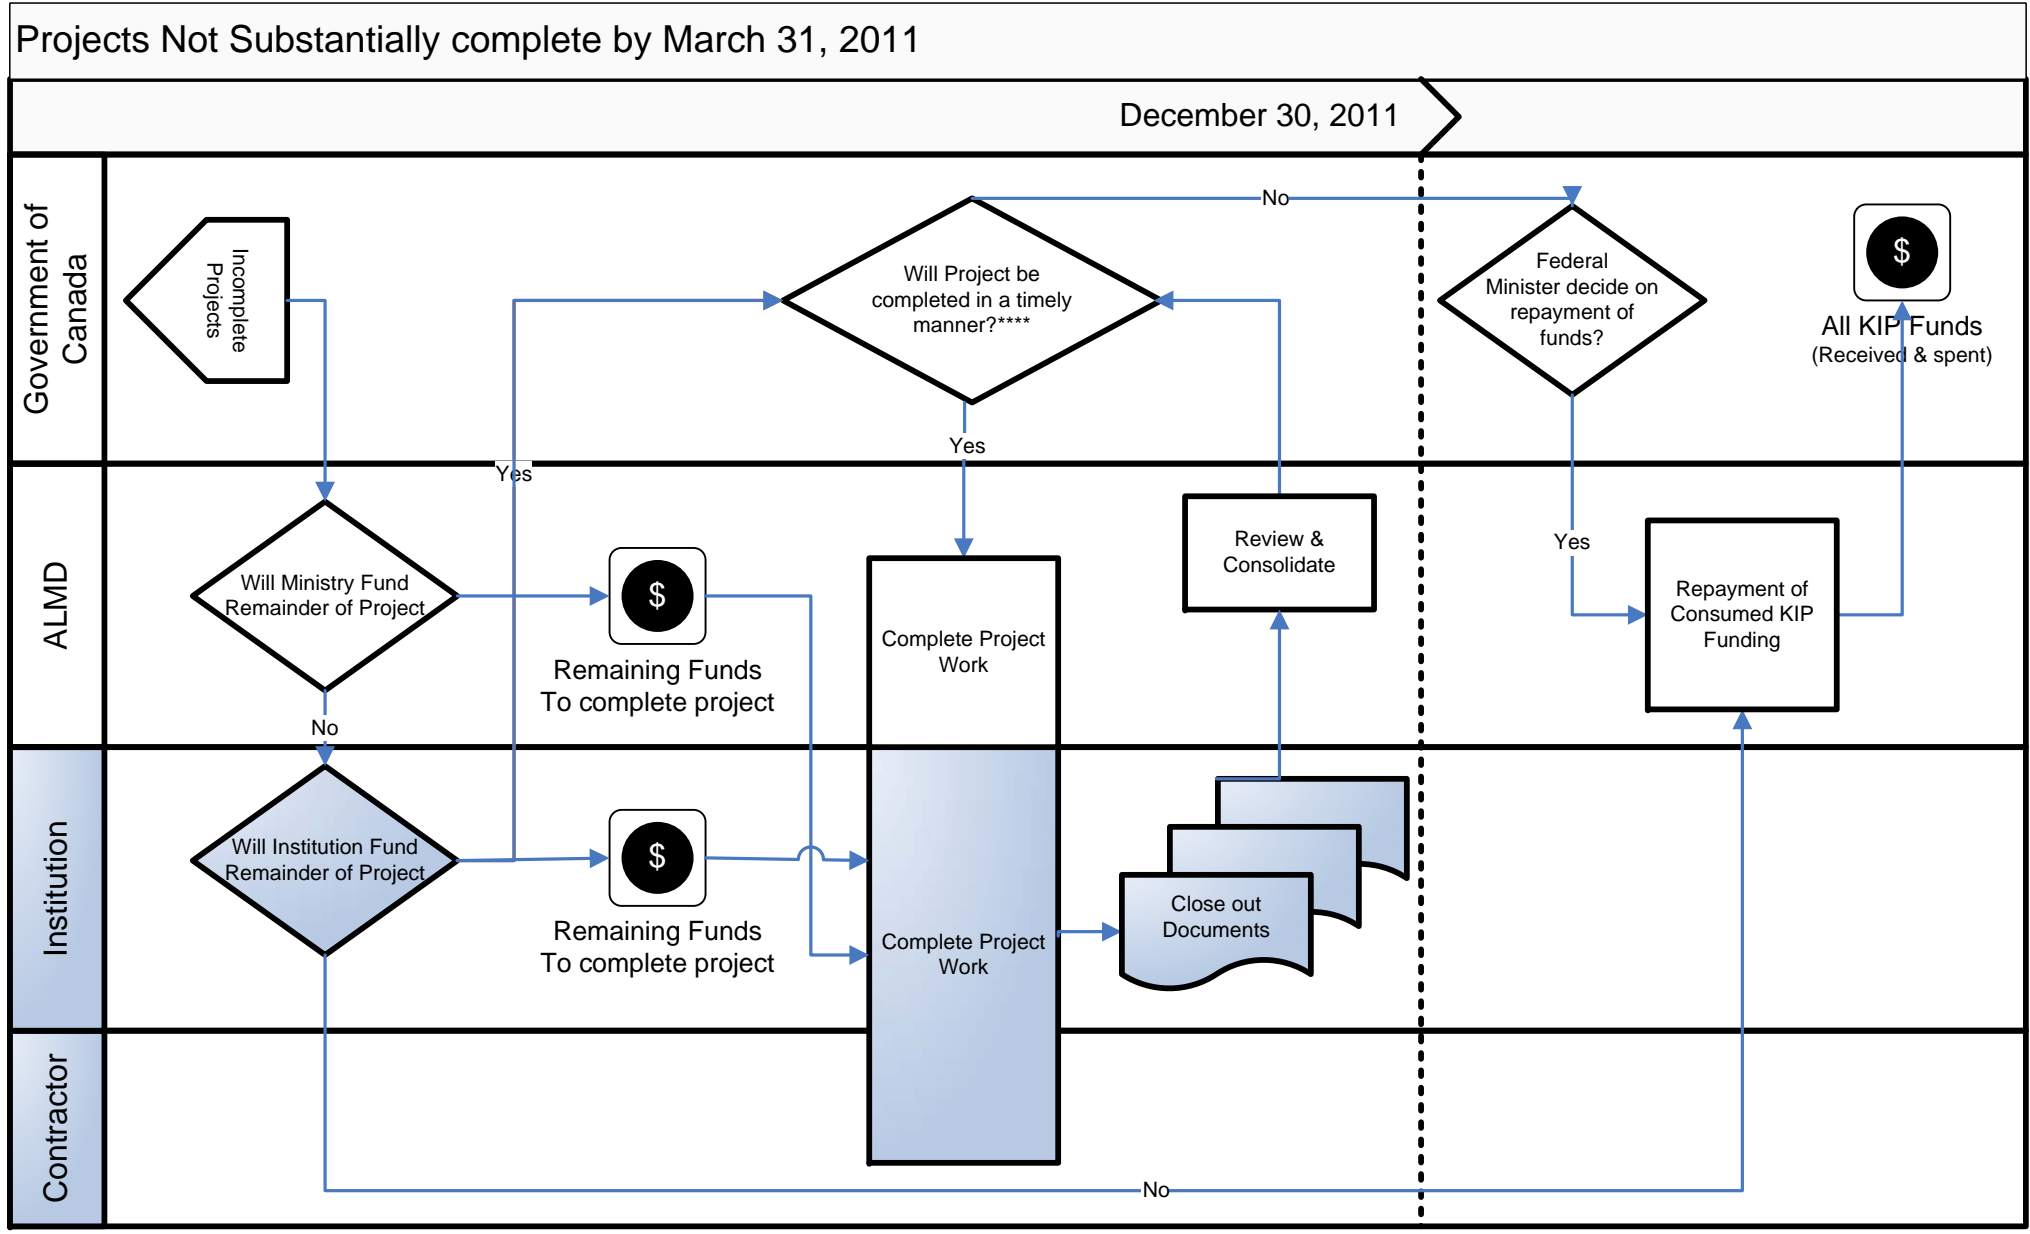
Projects Not Substantially complete by March 31, 2011

December 30, 2011

Government of Canada

Incomplete Projects

No

Will Project be completed in a timely manner?****

Federal Minister decide on repayment of funds?

$

All KIP Funds (Received & spent)

Yes

Yes

ALMD

Will Ministry Fund Remainder of Project

$

Remaining Funds To complete project

Complete Project Work

Review & Consolidate

Yes

Repayment of Consumed KIP Funding

No

Institution

Will Institution Fund Remainder of Project

$

Remaining Funds To complete project

Complete Project Work

Close out Documents

Contractor

No